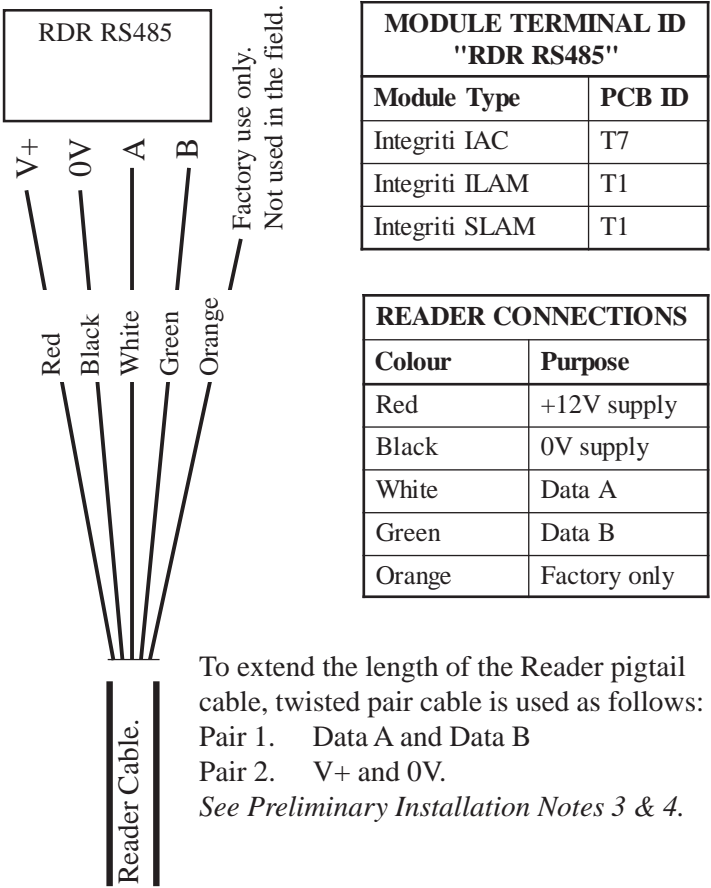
RDR RS485

V+ 0V A B

Factory use only.
Not used in the field.

Red Black White Green Orange

Reader Cable.

| MODULE TERMINAL ID "RDR RS485" | |
|---|---|
| Module Type | PCB ID |
| Integriti IAC | T7 |
| Integriti ILAM | T1 |
| Integriti SLAM | T1 |

| READER CONNECTIONS | |
|---|---|
| Colour | Purpose |
| Red | +12V supply |
| Black | 0V supply |
| White | Data A |
| Green | Data B |
| Orange | Factory only |

To extend the length of the Reader pigtail cable, twisted pair cable is used as follows:
Pair 1. Data A and Data B
Pair 2. V+ and 0V.
*See Preliminary Installation Notes 3 & 4.*